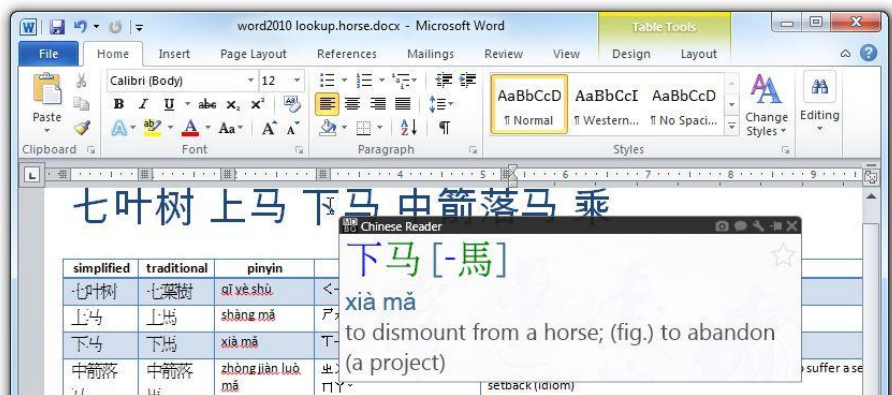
word2010 lookup.horse.docx - Microsoft Word

Table Tools

File Home Insert Page Layout References Mailings Review View Design Layout

Calibri (Body) 12

Paste

B I U abe x₂ x²

A Aa A A

AaBbCcD ¶ Normal

AaBbCcI ¶ Western...

AaBbCcD ¶ No Spaci...

Change Styles

Editing

Clipboard Font Paragraph Styles

七叶树 上马 下马 中箭落马 乘

Chinese Reader

下马 [-馬]

xià mǎ

to dismount from a horse; (fig.) to abandon (a project)

| simplified | traditional | pinyin | |
|---|---|---|---|
| 七叶树 | 七葉樹 | qī yè shù | <- |
| 上马 | 上馬 | shàng mǎ | 尸 |
| 下马 | 下馬 | xià mǎ | T |
| 中箭落 | 中箭落 | zhòng jiàn luò mǎ | 出 ㄇㄚ |

suffer a se

setback (idiom)